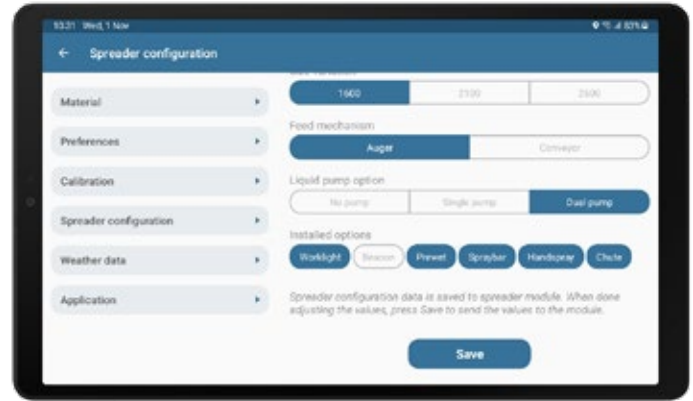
13:31 Wed, 1 Nov

83%

← Spreader configuration

Material ▸

Preferences ▸

Calibration ▸

Spreader configuration ▸

Weather data ▸

Application ▸

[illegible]

1600 | 2100 | 2600

Feed mechanism

Auger | Conveyor

Liquid pump option

No pump | Single pump | Dual pump

Installed options

Worklight | Beacon | Prewet | Spraybar | Handspray | Chute

Spreader configuration data is saved to spreader module. When done adjusting the values, press Save to send the values to the module.

Save